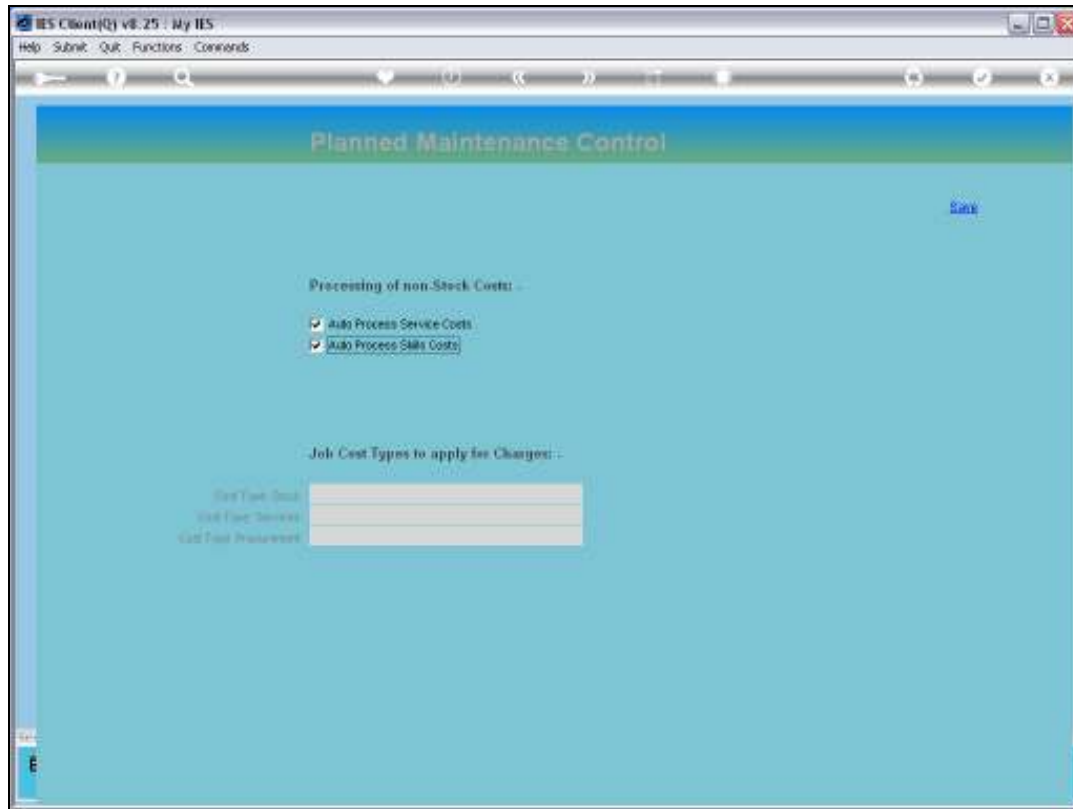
IES Client(Q) v8.25 : My IES

Help Submit Quit Functions Commands

Planned Maintenance Control

Save

Processing of non-Stock Costs: .

Auto Process Service Costs

Auto Process Skills Costs

Job Cost Types to apply for Charges: .

Cost Type: Stock

Cost Type: Services

Cost Type: Procurement